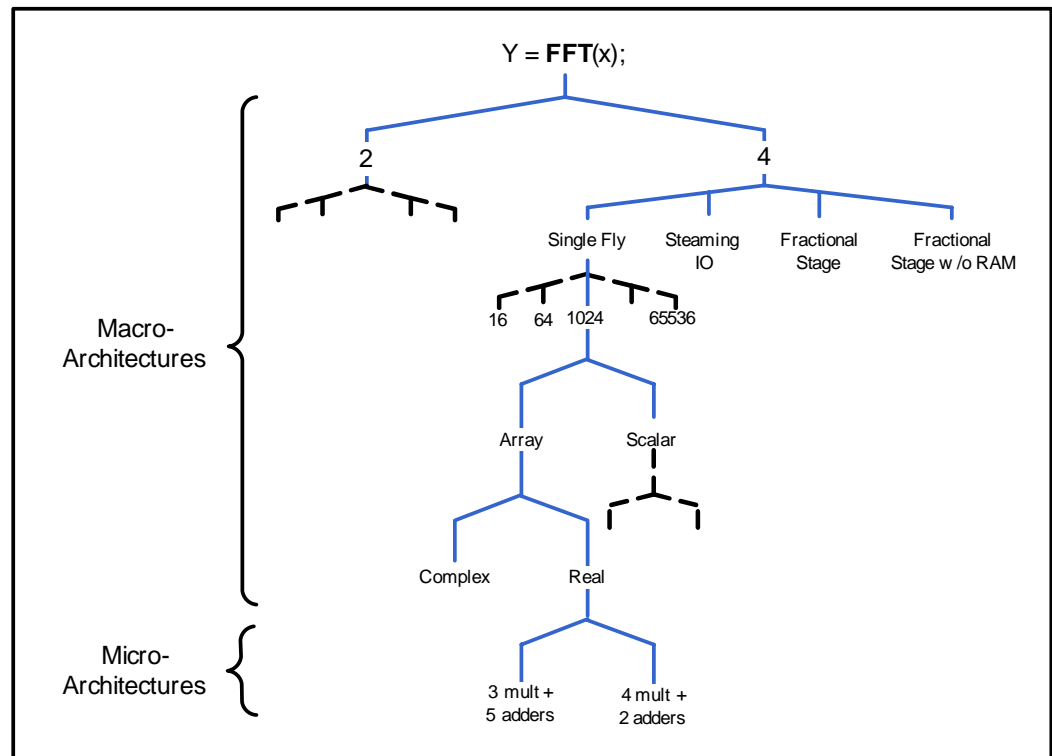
Y = **FFT**(x);

2

4

Single Fly

Steaming IO

Fractional Stage

Fractional Stage w /o RAM

16

64

1024

65536

Macro-Architectures

Array

Scalar

Complex

Real

Micro-Architectures

3 mult + 5 adders

4 mult + 2 adders